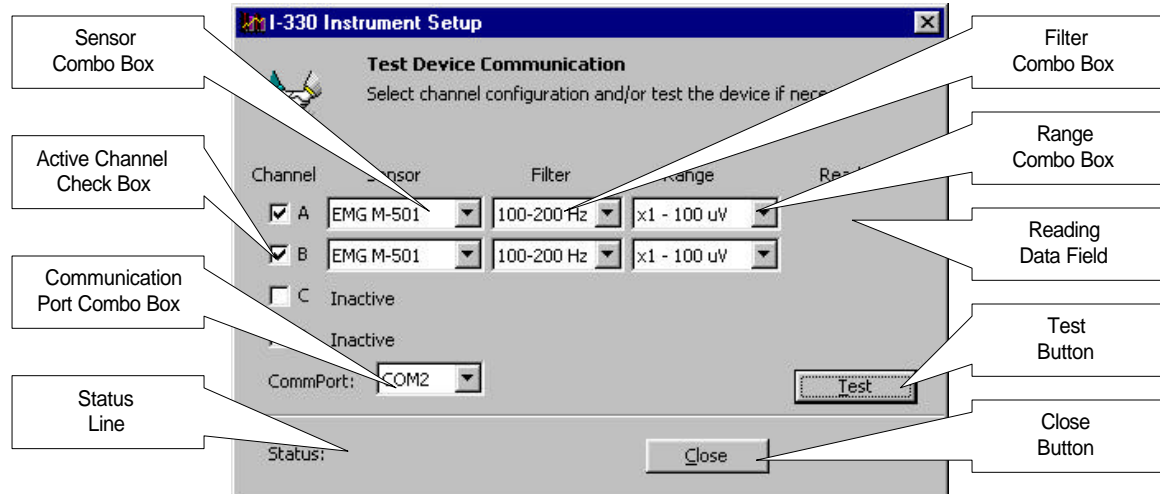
I-330 Instrument Setup

Sensor Combo Box

Test Device Communication

Select channel configuration and/or test the device if nece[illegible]

Filter Combo Box

Range Combo Box

Active Channel Check Box

Channel

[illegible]ensor

Filter

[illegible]ange

Rea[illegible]

A

EMG M-501

100-200 Hz

x1 - 100 uV

B

EMG M-501

100-200 Hz

x1 - 100 uV

Reading Data Field

Communication Port Combo Box

C

Inactive

Inactive

Test Button

CommPort:

COM2

Test

Status Line

Close Button

Status:

Close